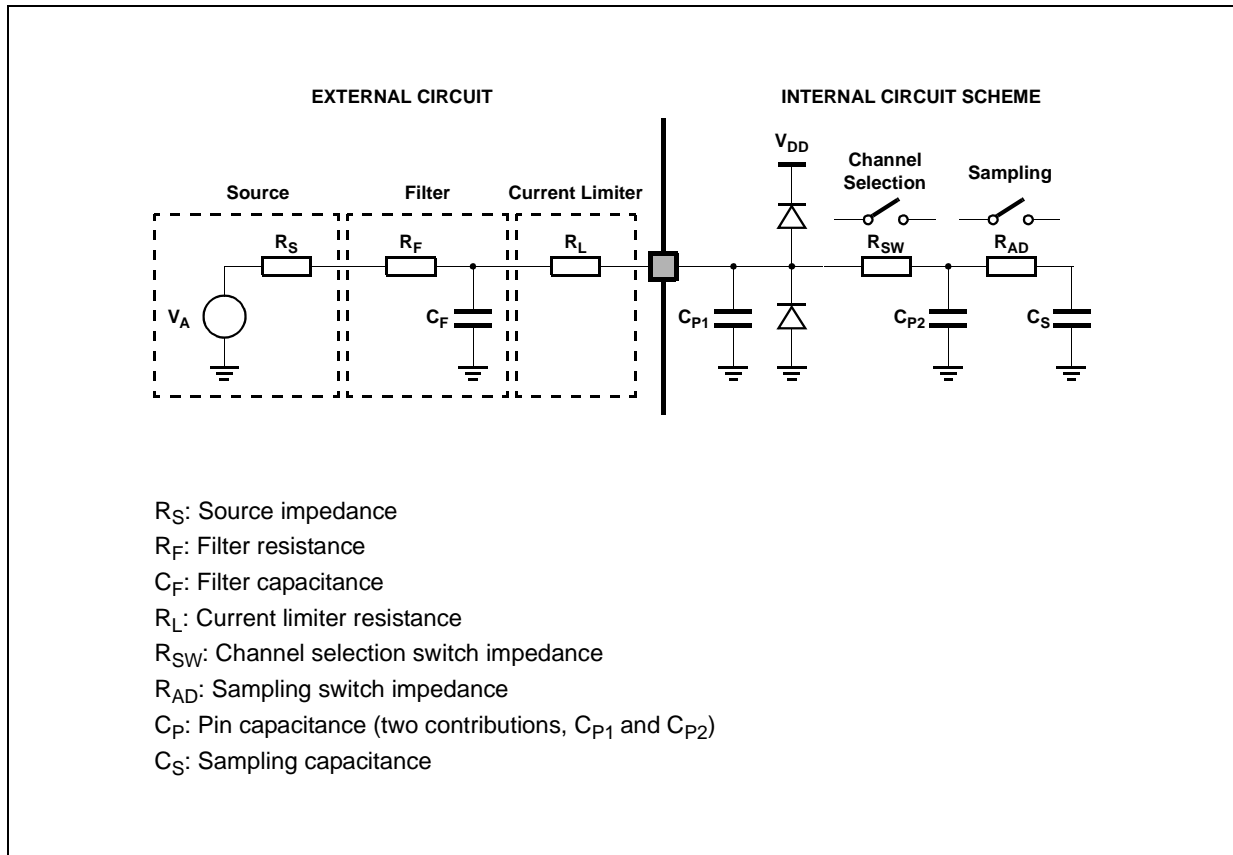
EXTERNAL CIRCUIT

INTERNAL CIRCUIT SCHEME

Source

Filter

Current Limiter

$V_{DD}$

Channel Selection

Sampling

$R_S$

$R_F$

$R_L$

$R_{SW}$

$R_{AD}$

$V_A$

$C_F$

$C_{P1}$

$C_{P2}$

$C_S$

$R_S$: Source impedance

$R_F$: Filter resistance

$C_F$: Filter capacitance

$R_L$: Current limiter resistance

$R_{SW}$: Channel selection switch impedance

$R_{AD}$: Sampling switch impedance

$C_P$: Pin capacitance (two contributions, $C_{P1}$ and $C_{P2}$)

$C_S$: Sampling capacitance